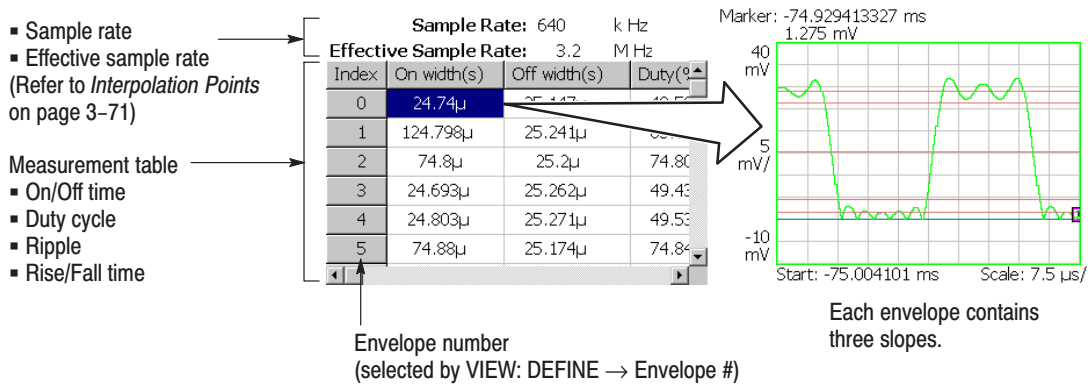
▪ Sample rate
▪ Effective sample rate
(Refer to *Interpolation Points* on page 3-71)

Measurement table
▪ On/Off time
▪ Duty cycle
▪ Ripple
▪ Rise/Fall time

Sample Rate: 640 k Hz
Effective Sample Rate: 3.2 M Hz

| Index | On width(s) | Off width(s) | Duty(% |
|---|---|---|---|
| 0 | 24.74μ | 25.147μ | 49.5 |
| 1 | 124.798μ | 25.241μ | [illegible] |
| 2 | 74.8μ | 25.2μ | 74.80 |
| 3 | 24.693μ | 25.262μ | 49.43 |
| 4 | 24.803μ | 25.271μ | 49.53 |
| 5 | 74.88μ | 25.174μ | 74.84 |

Marker: -74.929413327 ms
1.275 mV
40
mV
5
mV/
-10
mV
Start: -75.004101 ms
Scale: 7.5 μs/

Each envelope contains three slopes.

Envelope number
(selected by VIEW: DEFINE $\rightarrow$ Envelope #)